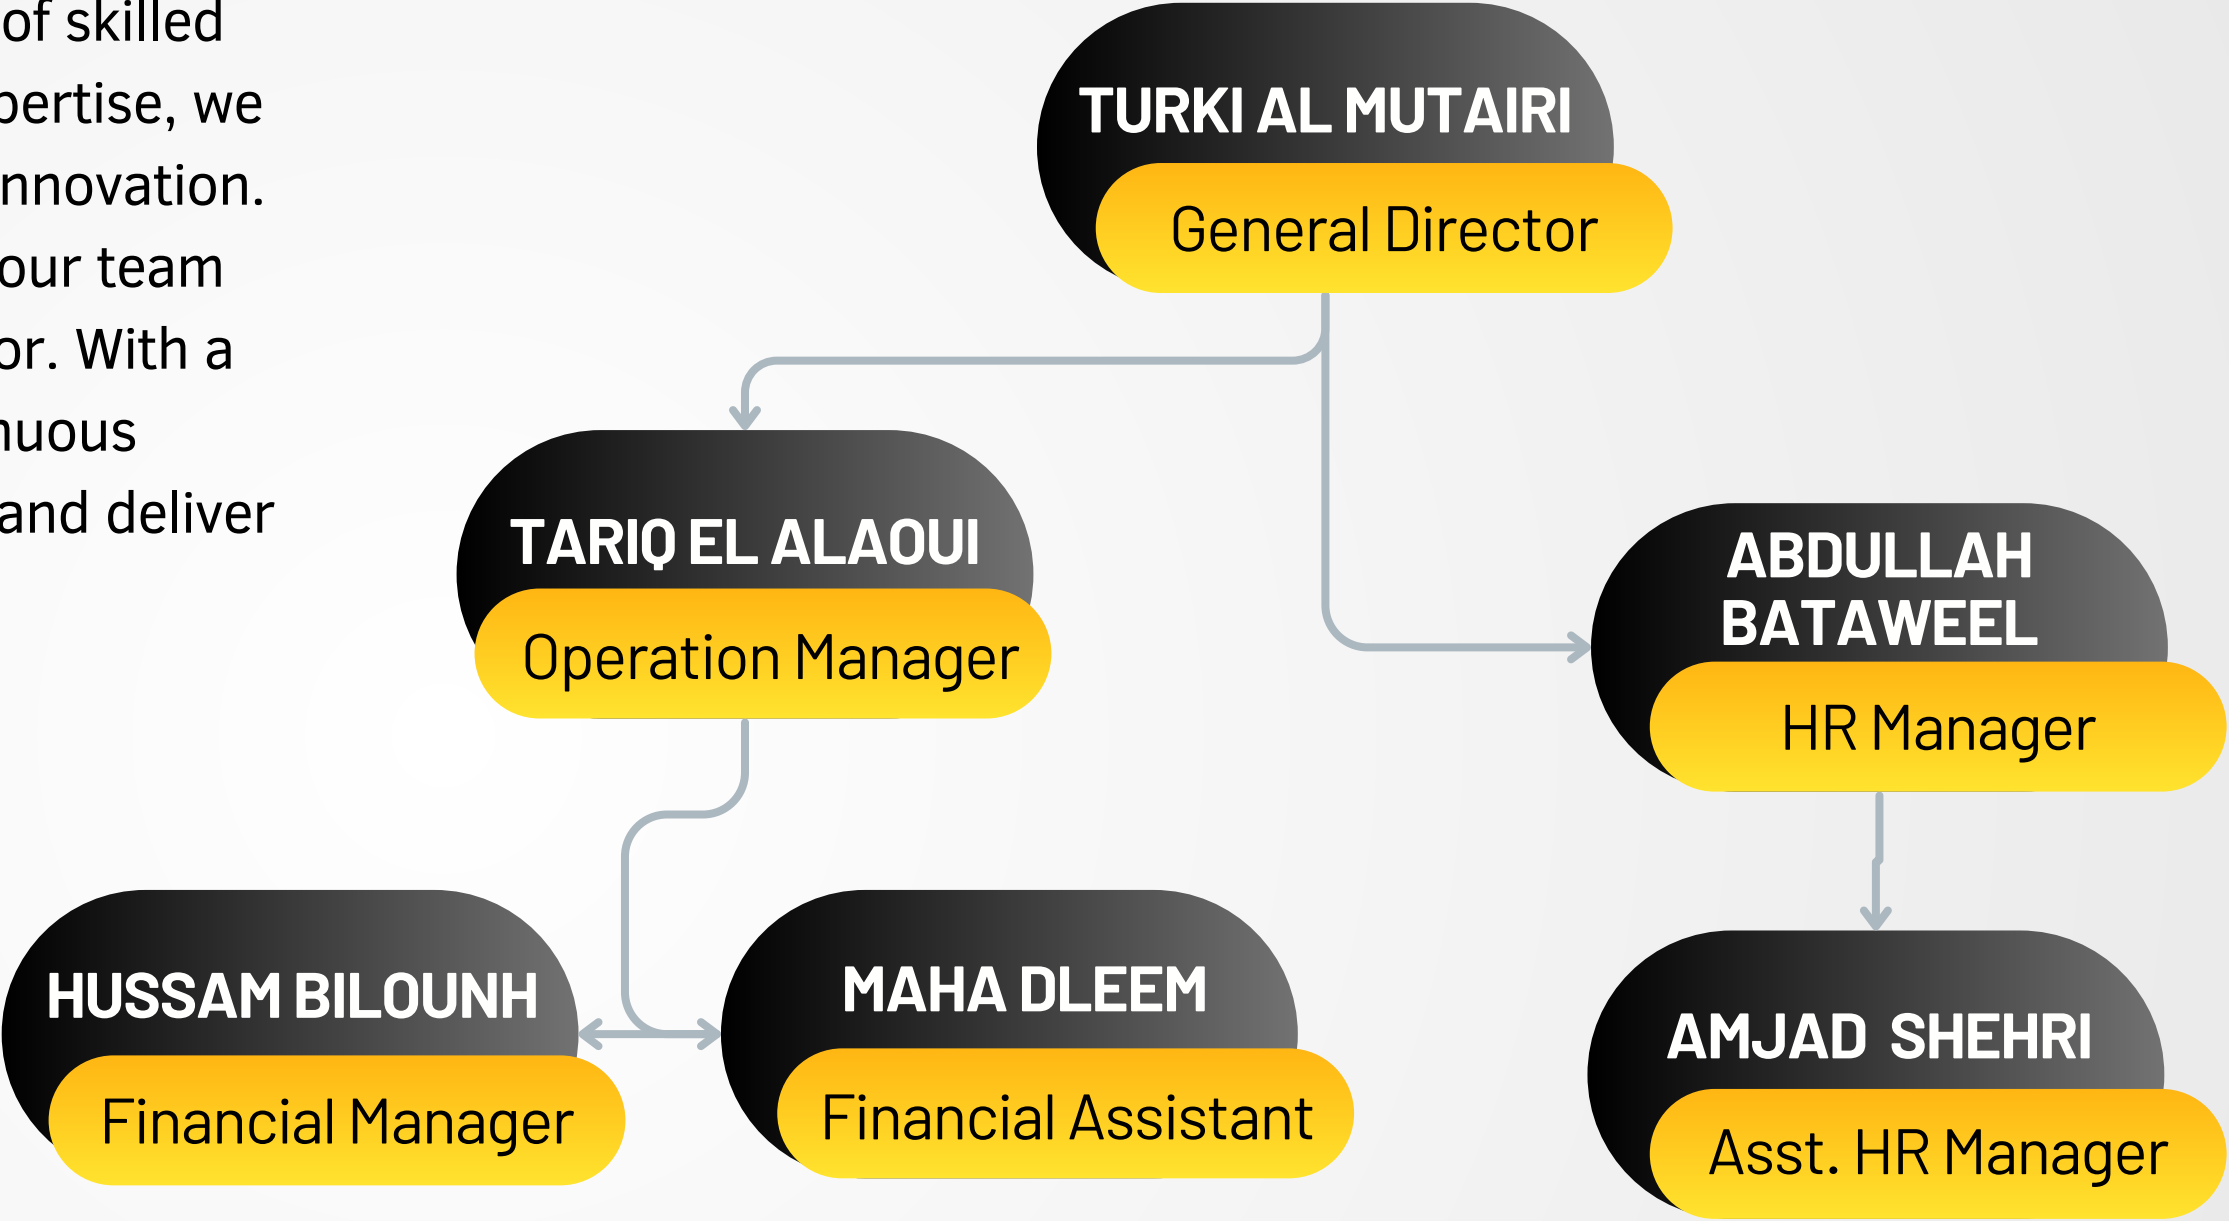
of skilled
pertise, we
nnovation.
our team
or. With a
nuous
and deliver

TURKI AL MUTAIRI
General Director

TARIQ EL ALAOUI
Operation Manager

ABDULLAH BATAWEEL
HR Manager

HUSSAM BILOUNH
Financial Manager

MAHA DLEEM
Financial Assistant

AMJAD SHEHRI
Asst. HR Manager